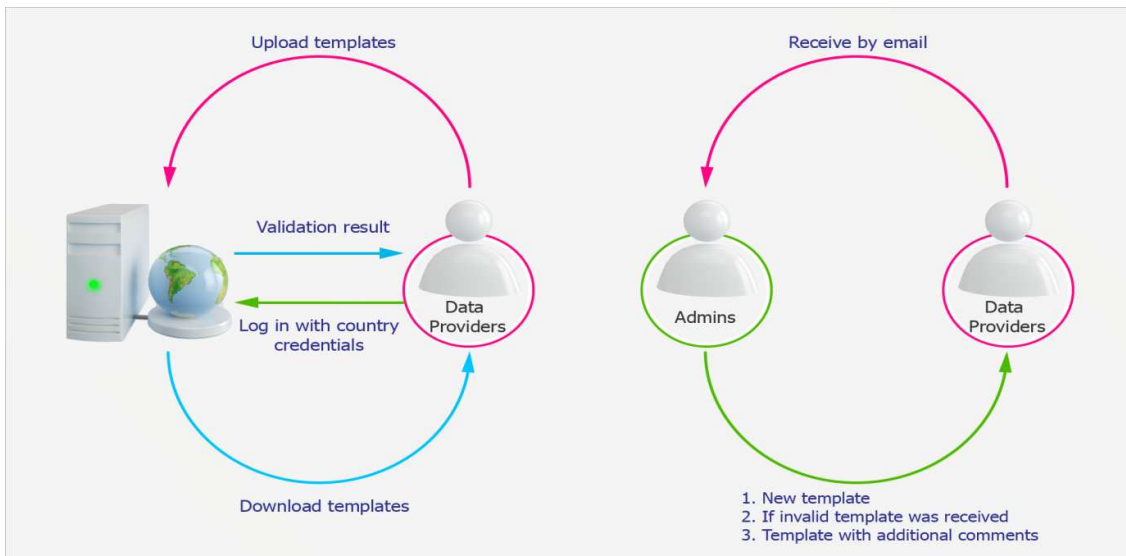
Upload templates

Validation result

Data Providers

Log in with country credentials

Download templates

Receive by email

Admins

Data Providers

1. New template
2. If invalid template was received
3. Template with additional comments